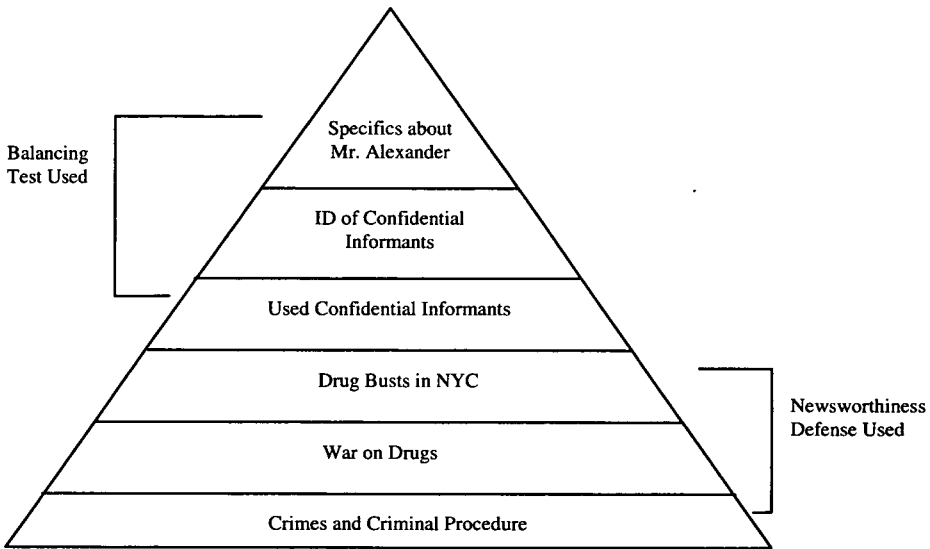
Balancing Test Used

Specifics about Mr. Alexander

ID of Confidential Informants

Used Confidential Informants

Drug Busts in NYC

Newsworthiness Defense Used

War on Drugs

Crimes and Criminal Procedure